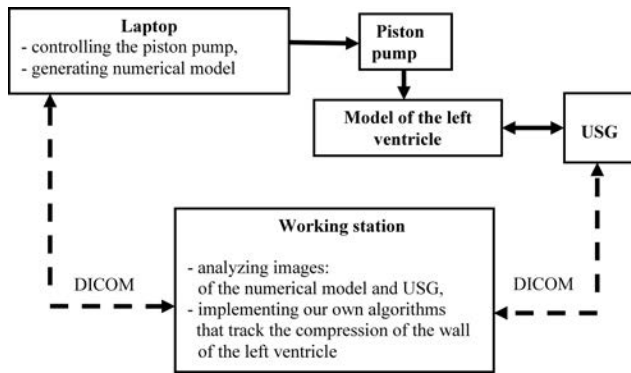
Laptop
- controlling the piston pump,
- generating numerical model

Piston pump

Model of the left ventricle

USG

Working station

- analyzing images:
of the numerical model and USG,
- implementing our own algorithms that track the compression of the wall of the left ventricle

DICOM

DICOM